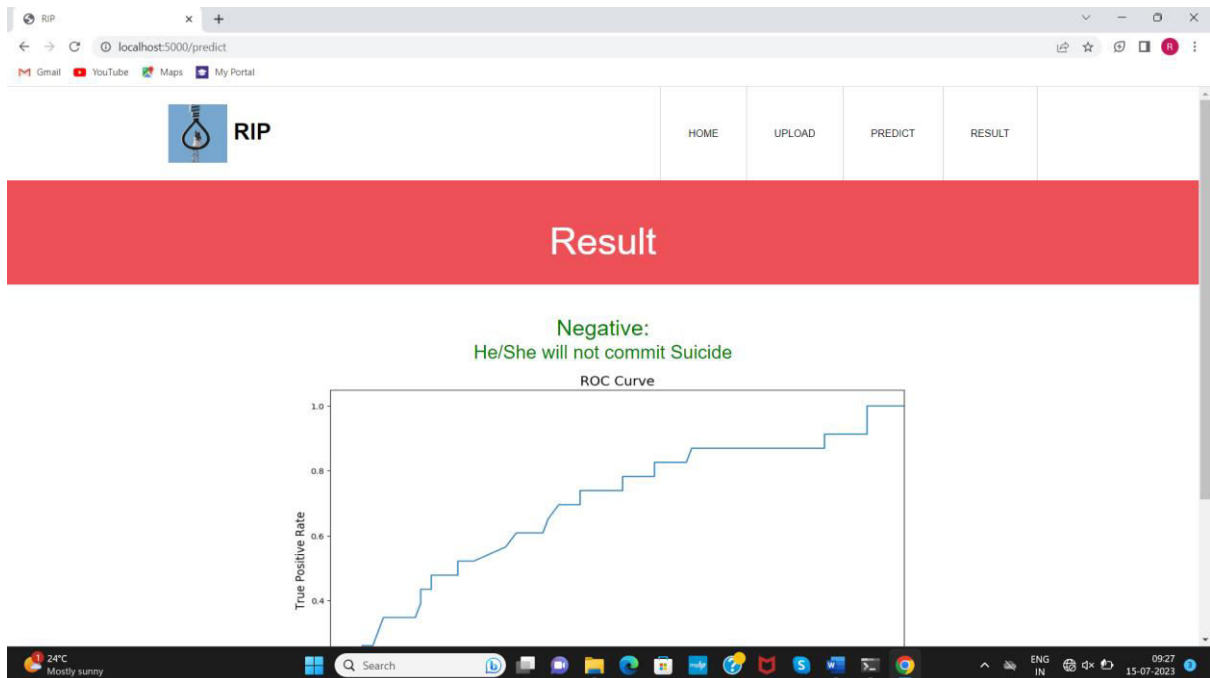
RIP

localhost:5000/predict

Gmail YouTube Maps My Portal

RIP

HOME UPLOAD PREDICT RESULT

Result

Negative:
He/She will not commit Suicide

ROC Curve

True Positive Rate

1.0
0.8
0.6
0.4

24°C
Mostly sunny

Search

ENG
IN

09:27
15-07-2023